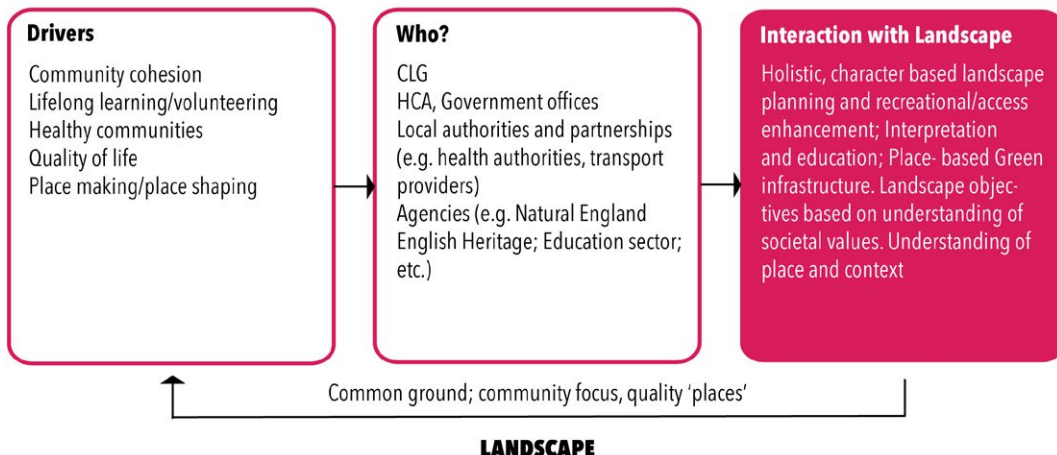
**Drivers**

Community cohesion
Lifelong learning/volunteering
Healthy communities
Quality of life
Place making/place shaping

**Who?**

CLG
HCA, Government offices
Local authorities and partnerships (e.g. health authorities, transport providers)
Agencies (e.g. Natural England English Heritage; Education sector; etc.)

**Interaction with Landscape**

Holistic, character based landscape planning and recreational/access enhancement; Interpretation and education; Place- based Green infrastructure. Landscape objectives based on understanding of societal values. Understanding of place and context

Common ground; community focus, quality 'places'

**LANDSCAPE**